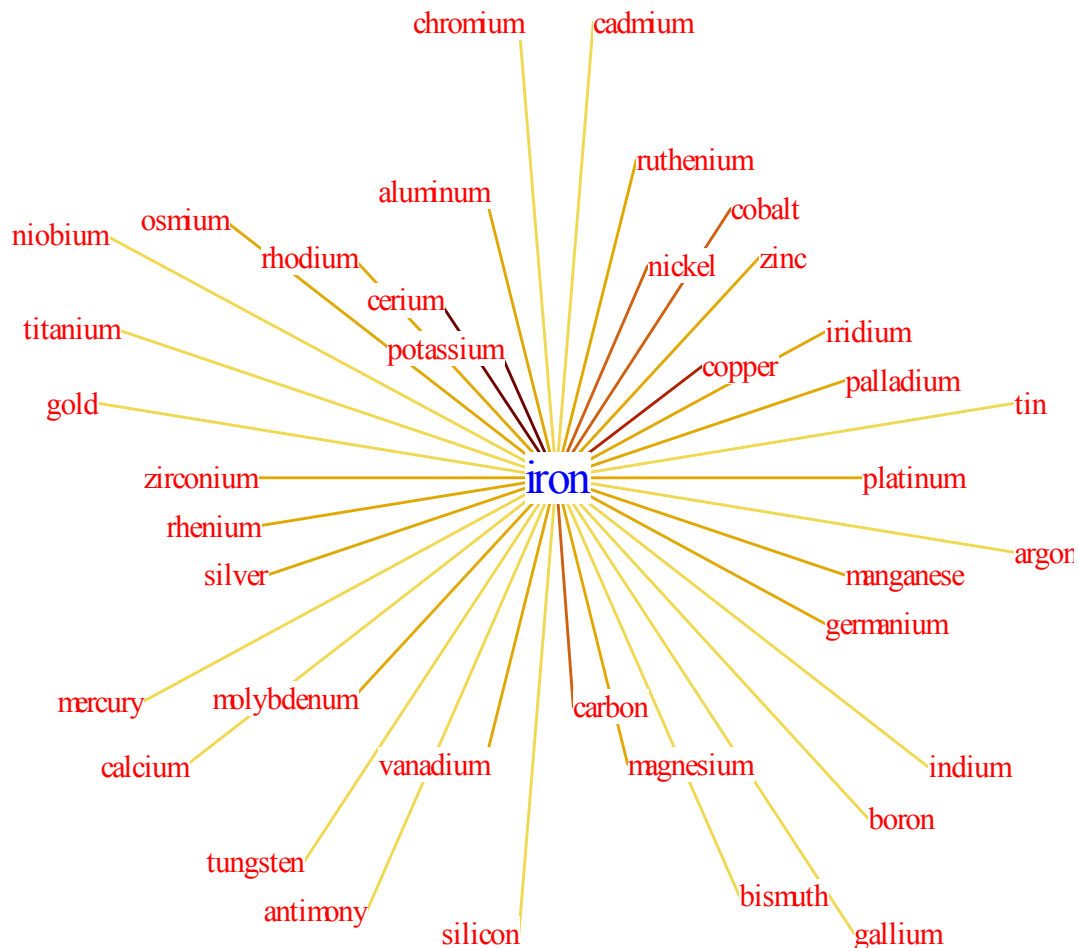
chromium
cadmium
ruthenium
aluminum
cobalt
osmium
niobium
rhodium
nickel
zinc
cerium
titanium
iridium
potassium
copper
palladium
gold
tin
iron
zirconium
platinum
rhenium
argon
silver
manganese
germanium
mercury
molybdenum
carbon
calcium
vanadium
magnesium
indium
boron
tungsten
bismuth
antimony
silicon
gallium